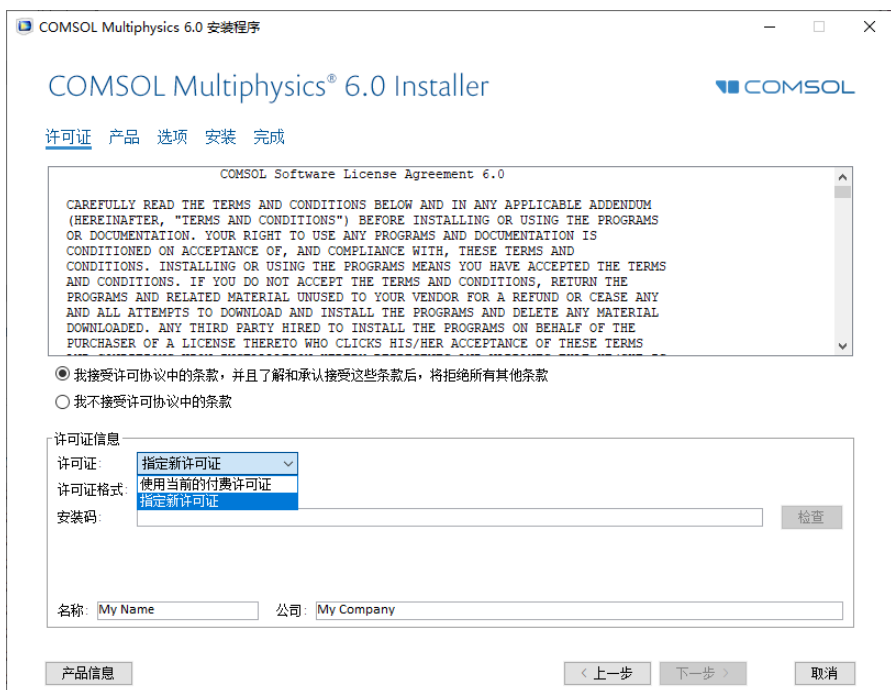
COMSOL Multiphysics 6.0 安装程序

COMSOL Multiphysics® 6.0 Installer

COMSOL

许可证 产品 选项 安装 完成

COMSOL Software License Agreement 6.0

CAREFULLY READ THE TERMS AND CONDITIONS BELOW AND IN ANY APPLICABLE ADDENDUM (HEREINAFTER, "TERMS AND CONDITIONS") BEFORE INSTALLING OR USING THE PROGRAMS OR DOCUMENTATION. YOUR RIGHT TO USE ANY PROGRAMS AND DOCUMENTATION IS CONDITIONED ON ACCEPTANCE OF, AND COMPLIANCE WITH, THESE TERMS AND CONDITIONS. INSTALLING OR USING THE PROGRAMS MEANS YOU HAVE ACCEPTED THE TERMS AND CONDITIONS. IF YOU DO NOT ACCEPT THE TERMS AND CONDITIONS, RETURN THE PROGRAMS AND RELATED MATERIAL UNUSED TO YOUR VENDOR FOR A REFUND OR CEASE ANY AND ALL ATTEMPTS TO DOWNLOAD AND INSTALL THE PROGRAMS AND DELETE ANY MATERIAL DOWNLOADED. ANY THIRD PARTY HIRED TO INSTALL THE PROGRAMS ON BEHALF OF THE PURCHASER OF A LICENSE THERETO WHO CLICKS HIS/HER ACCEPTANCE OF THESE TERMS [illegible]

我接受许可协议中的条款，并且了解和承认接受这些条款后，将拒绝所有其他条款

我不接受许可协议中的条款

许可证信息

许可证: 指定新许可证

许可证格式: 使用当前的付费许可证

指定新许可证

安装码:

检查

名称: My Name

公司: My Company

产品信息

< 上一步

下一步 >

取消